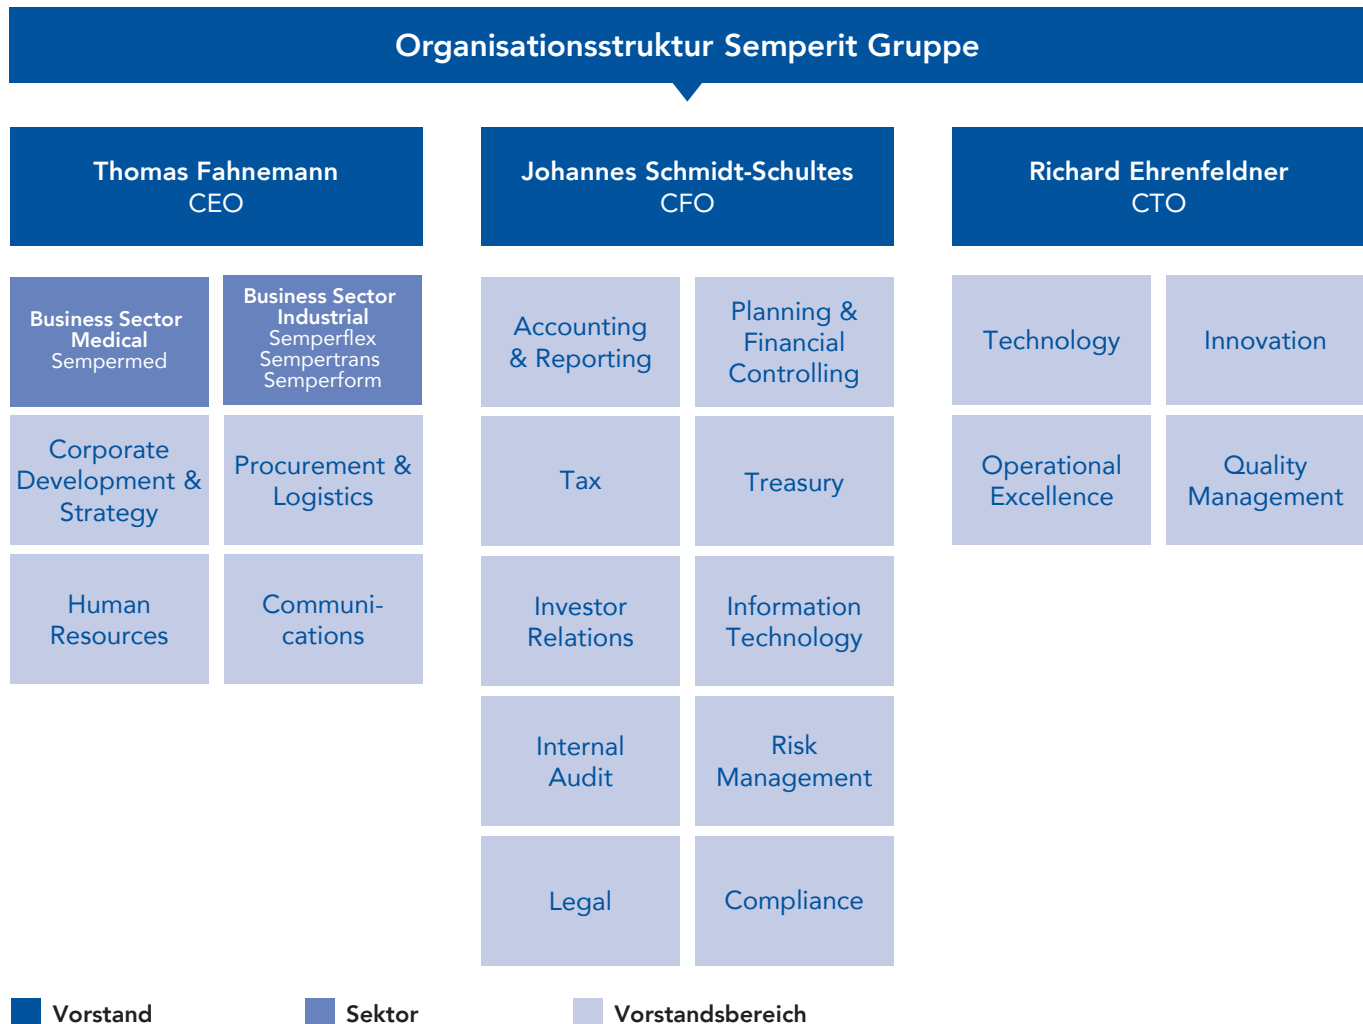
Organisationsstruktur Semperit Gruppe

Thomas Fahnemann
CEO

Business Sector Medical
Sempermed

Business Sector Industrial
Semperflex
Sempertrans
Semperform

Corporate Development & Strategy

Procurement & Logistics

Human Resources

Communi-cations

Johannes Schmidt-Schultes
CFO

Accounting & Reporting

Planning & Financial Controlling

Tax

Treasury

Investor Relations

Information Technology

Internal Audit

Risk Management

Legal

Compliance

Richard Ehrenfeldner
CTO

Technology

Innovation

Operational Excellence

Quality Management

Vorstand

Sektor

Vorstandsbereich